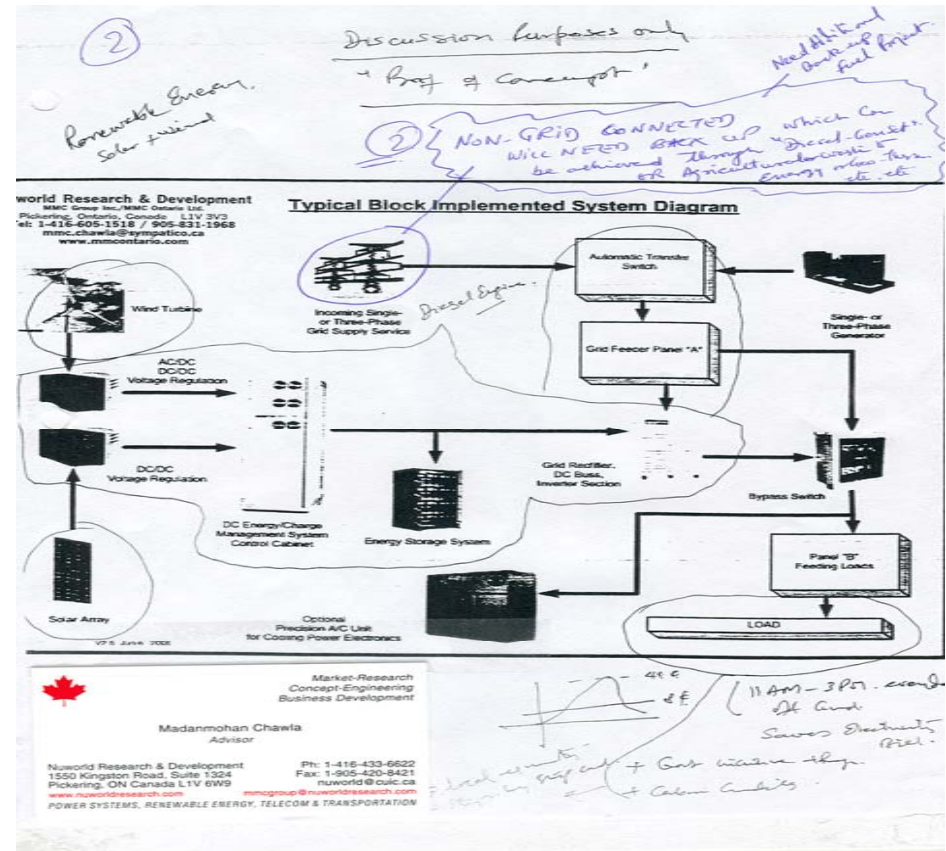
(2)

Discussion purposes only

"Proof of Concept"

Need Additional Back-up fuel Project

Renewable Energy. Solar + Wind

(2) NON-GRID CONNECTED WILL NEED BACK UP which can be achieved through Diesel-Genset. OR Agricultural waste Energy or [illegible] etc. etc.

uworld Research & Development
MMC Group Inc./MMC Ontario Ltd.
Pickering, Ontario, Canada L1V 3V3
Tel: 1-416-605-1518 / 905-831-1968
mmc.chawla@sympatico.ca
www.mmcontario.com

Typical Block Implemented System Diagram

Wind Turbine

Incoming Single- or Three-Phase Grid Supply Service

Diesel Engine

Automatic Transfer Switch

Single- or Three-Phase Generator

Grid Feeder Panel "A"

AC/DC DC/DC Voltage Regulation

DC/DC Voltage Regulation

Grid Rectifier, DC Buss, Inverter Section

Bypass Switch

DC Energy/Charge Management System Control Cabinet

Energy Storage System

Panel "B" Feeding Loads

Solar Array

Optional Precision A/C Unit for Cooling Power Electronics

LOAD

V7.5 June 2002

Market-Research
Concept-Engineering
Business Development

Madanmohan Chawla
Advisor

Nuworld Research & Development
1550 Kingston Road, Suite 1324
Pickering, ON Canada L1V 6W9
www.nuworldresearch.com

Ph: 1-416-433-6622
Fax: 1-905-420-8421
nuworld@cuic.ca
mmcgroup@nuworldresearch.com

POWER SYSTEMS, RENEWABLE ENERGY, TELECOM & TRANSPORTATION

41¢

8¢

(11 AM - 3 PM. - exceed of Grid Saves Electricity Bill.

Federal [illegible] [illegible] + Govt. incentive thru. + Carbon Credits